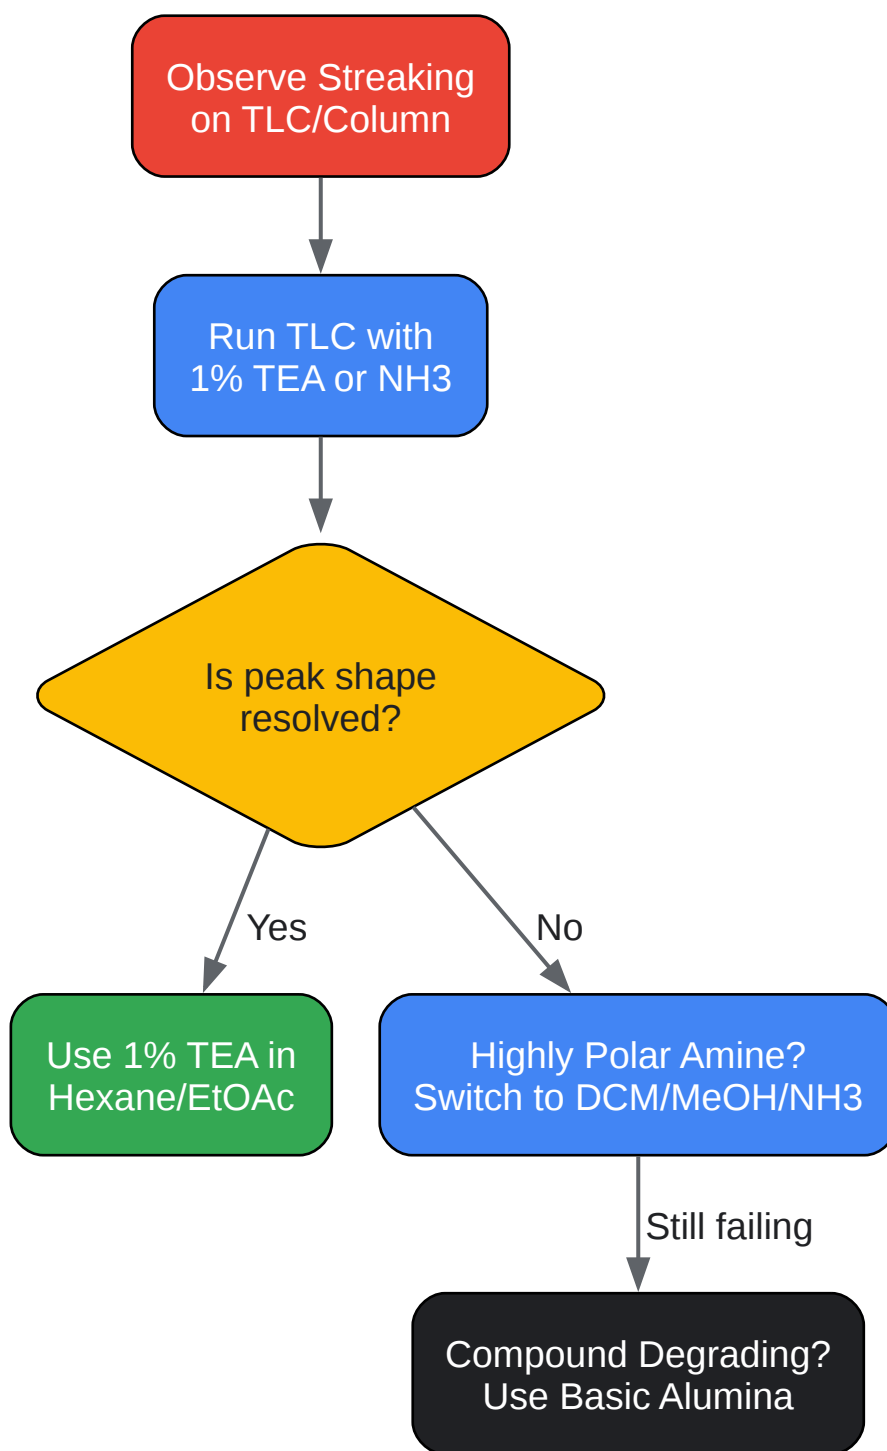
Observe Streaking on TLC/Column

Run TLC with 1% TEA or NH3

Is peak shape resolved?

Yes

No

Use 1% TEA in Hexane/EtOAc

Highly Polar Amine? Switch to DCM/MeOH/NH3

Still failing

Compound Degrading? Use Basic Alumina